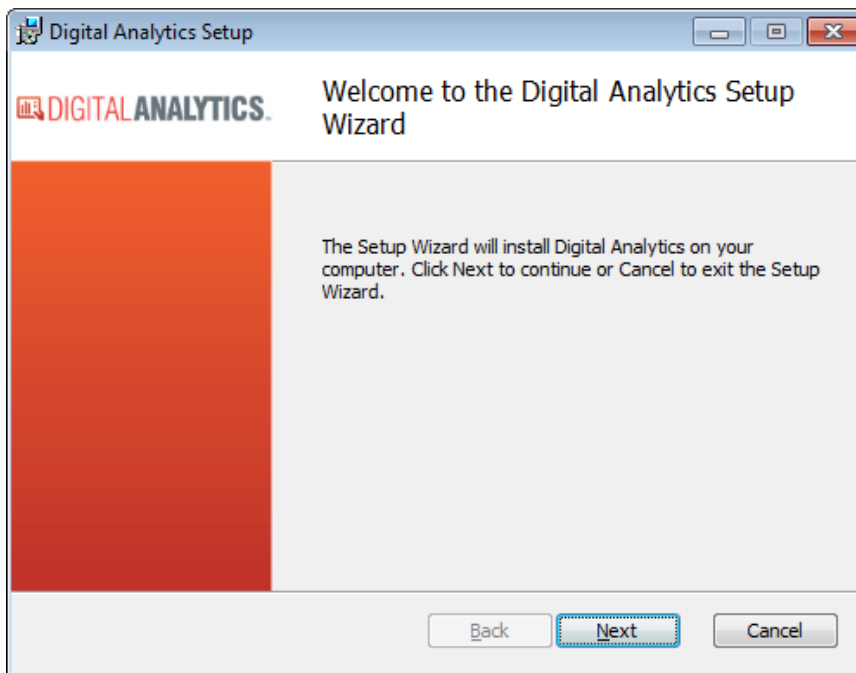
Digital Analytics Setup

DIGITALANALYTICS.

Welcome to the Digital Analytics Setup Wizard

The Setup Wizard will install Digital Analytics on your computer. Click Next to continue or Cancel to exit the Setup Wizard.

Back

Next

Cancel